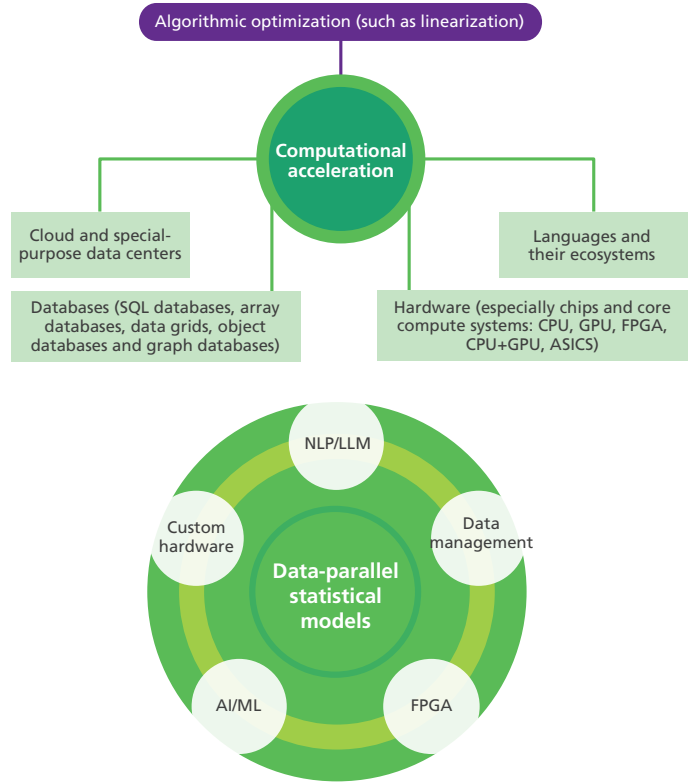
Algorithmic optimization (such as linearization)

Computational acceleration

Cloud and special-purpose data centers

Languages and their ecosystems

Databases (SQL databases, array databases, data grids, object databases and graph databases)

Hardware (especially chips and core compute systems: CPU, GPU, FPGA, CPU+GPU, ASICS)

NLP/LLM

Custom hardware

Data management

Data-parallel statistical models

AI/ML

FPGA